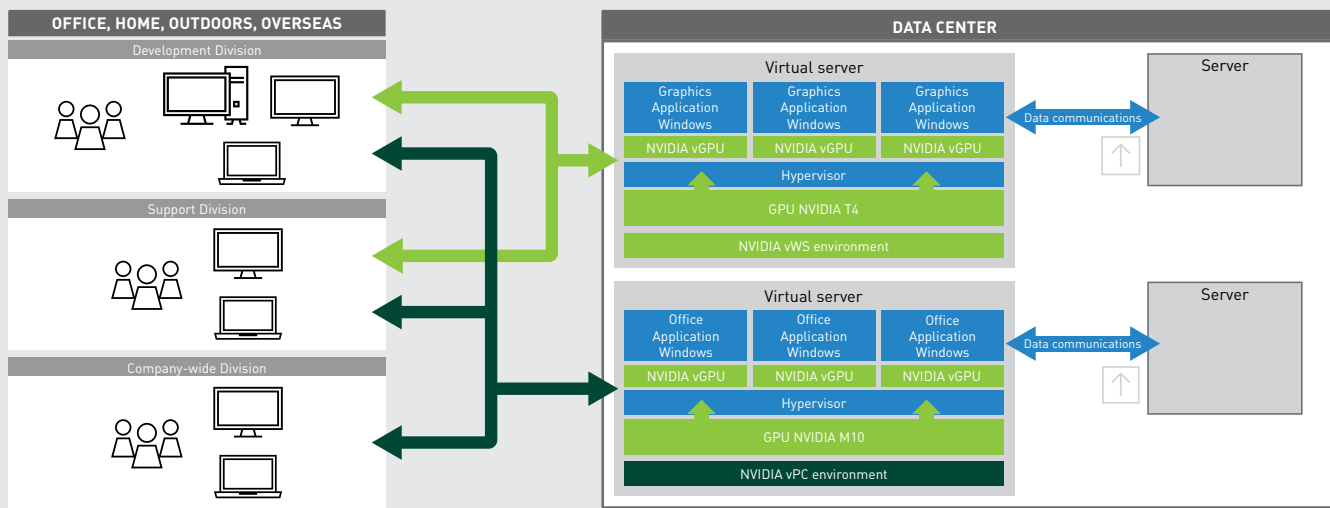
OFFICE, HOME, OUTDOORS, OVERSEAS

Development Division

Support Division

Company-wide Division

DATA CENTER

Virtual server

Graphics Application Windows

Graphics Application Windows

Graphics Application Windows

NVIDIA vGPU

NVIDIA vGPU

NVIDIA vGPU

Hypervisor

GPU NVIDIA T4

NVIDIA vWS environment

Data communications

Server

Virtual server

Office Application Windows

Office Application Windows

Office Application Windows

NVIDIA vGPU

NVIDIA vGPU

NVIDIA vGPU

Hypervisor

GPU NVIDIA M10

NVIDIA vPC environment

Data communications

Server